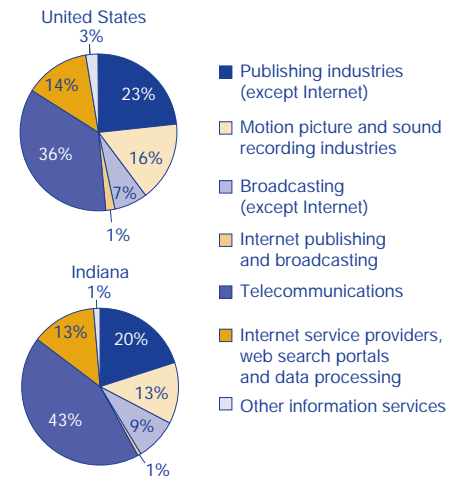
United States

3%
23%
16%
7%
1%
36%
14%

Indiana

1%
20%
13%
9%
1%
43%
13%

Publishing industries (except Internet)

Motion picture and sound recording industries

Broadcasting (except Internet)

Internet publishing and broadcasting

Telecommunications

Internet service providers, web search portals and data processing

Other information services